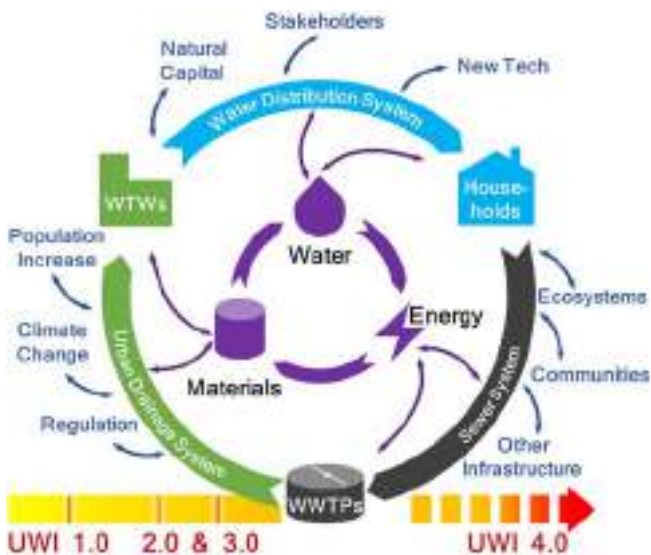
Stakeholders

Natural Capital

New Tech

Water Distribution System

WTWs

Households

Water

Population Increase

Energy

Ecosystems

Climate Change

Materials

Urban Drainage System

Sewer System

Communities

Regulation

Other Infrastructure

WWTPs

UWI 1.0 2.0 & 3.0

UWI 4.0